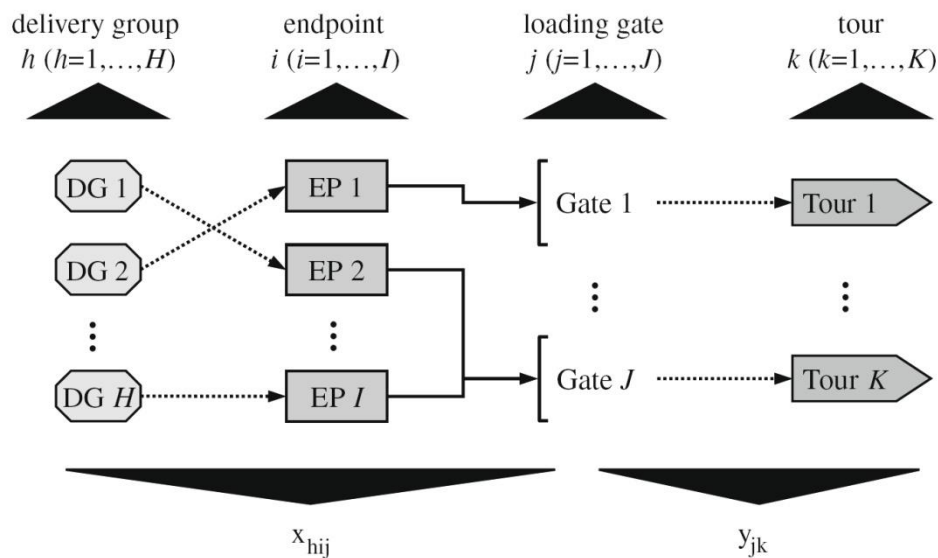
delivery group
$h$ ($h$=1,…,$H$)

endpoint
$i$ ($i$=1,…,$I$)

loading gate
$j$ ($j$=1,…,$J$)

tour
$k$ ($k$=1,…,$K$)

DG 1
DG 2
⋮
DG $H$

EP 1
EP 2
⋮
EP $I$

Gate 1
⋮
Gate $J$

Tour 1
⋮
Tour $K$

$x_{hij}$

$y_{jk}$